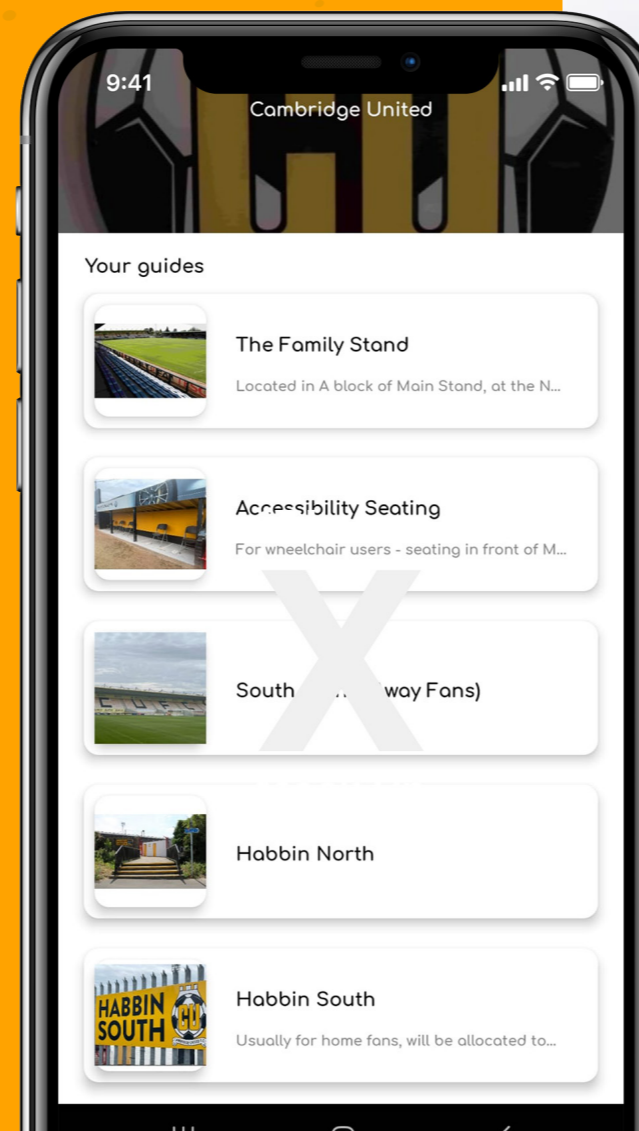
9:41

Cambridge United

Your guides

The Family Stand

Located in A block of Main Stand, at the N...

Accessibility Seating

For wheelchair users - seating in front of M...

South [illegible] way Fans)

Habbin North

HABBIN SOUTH

Habbin South

Usually for home fans, will be allocated to...